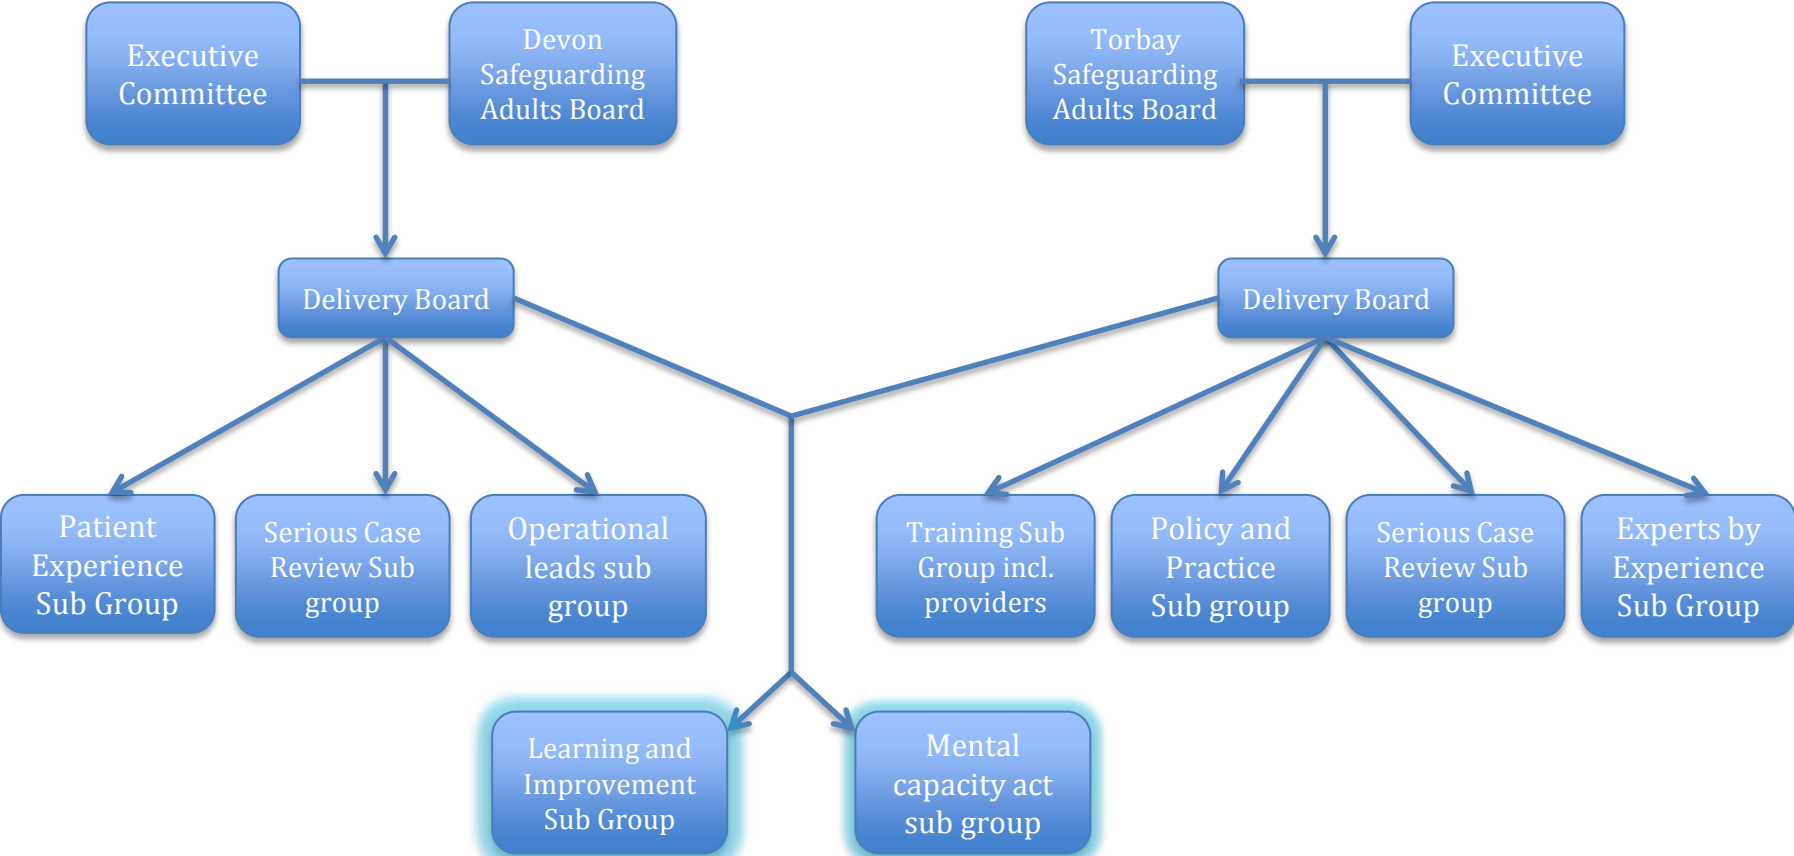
Executive Committee

Devon Safeguarding Adults Board

Torbay Safeguarding Adults Board

Executive Committee

Delivery Board

Delivery Board

Patient Experience Sub Group

Serious Case Review Sub group

Operational leads sub group

Training Sub Group incl. providers

Policy and Practice Sub group

Serious Case Review Sub group

Experts by Experience Sub Group

Learning and Improvement Sub Group

Mental capacity act sub group